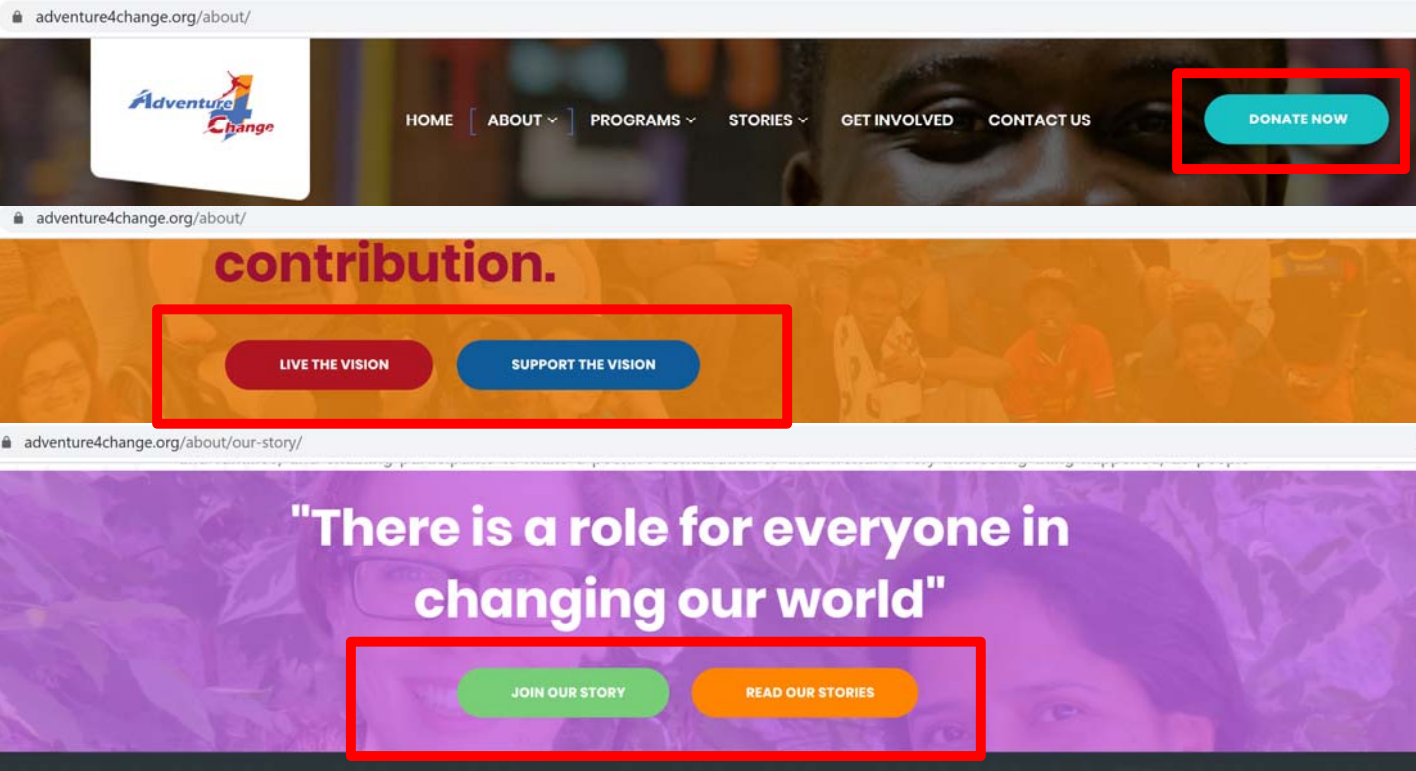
adventure4change.org/about/

Adventure 4 Change

HOME ABOUT PROGRAMS STORIES GET INVOLVED CONTACT US

DONATE NOW

adventure4change.org/about/

contribution.

LIVE THE VISION

SUPPORT THE VISION

adventure4change.org/about/our-story/

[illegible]

"There is a role for everyone in changing our world"

JOIN OUR STORY

READ OUR STORIES